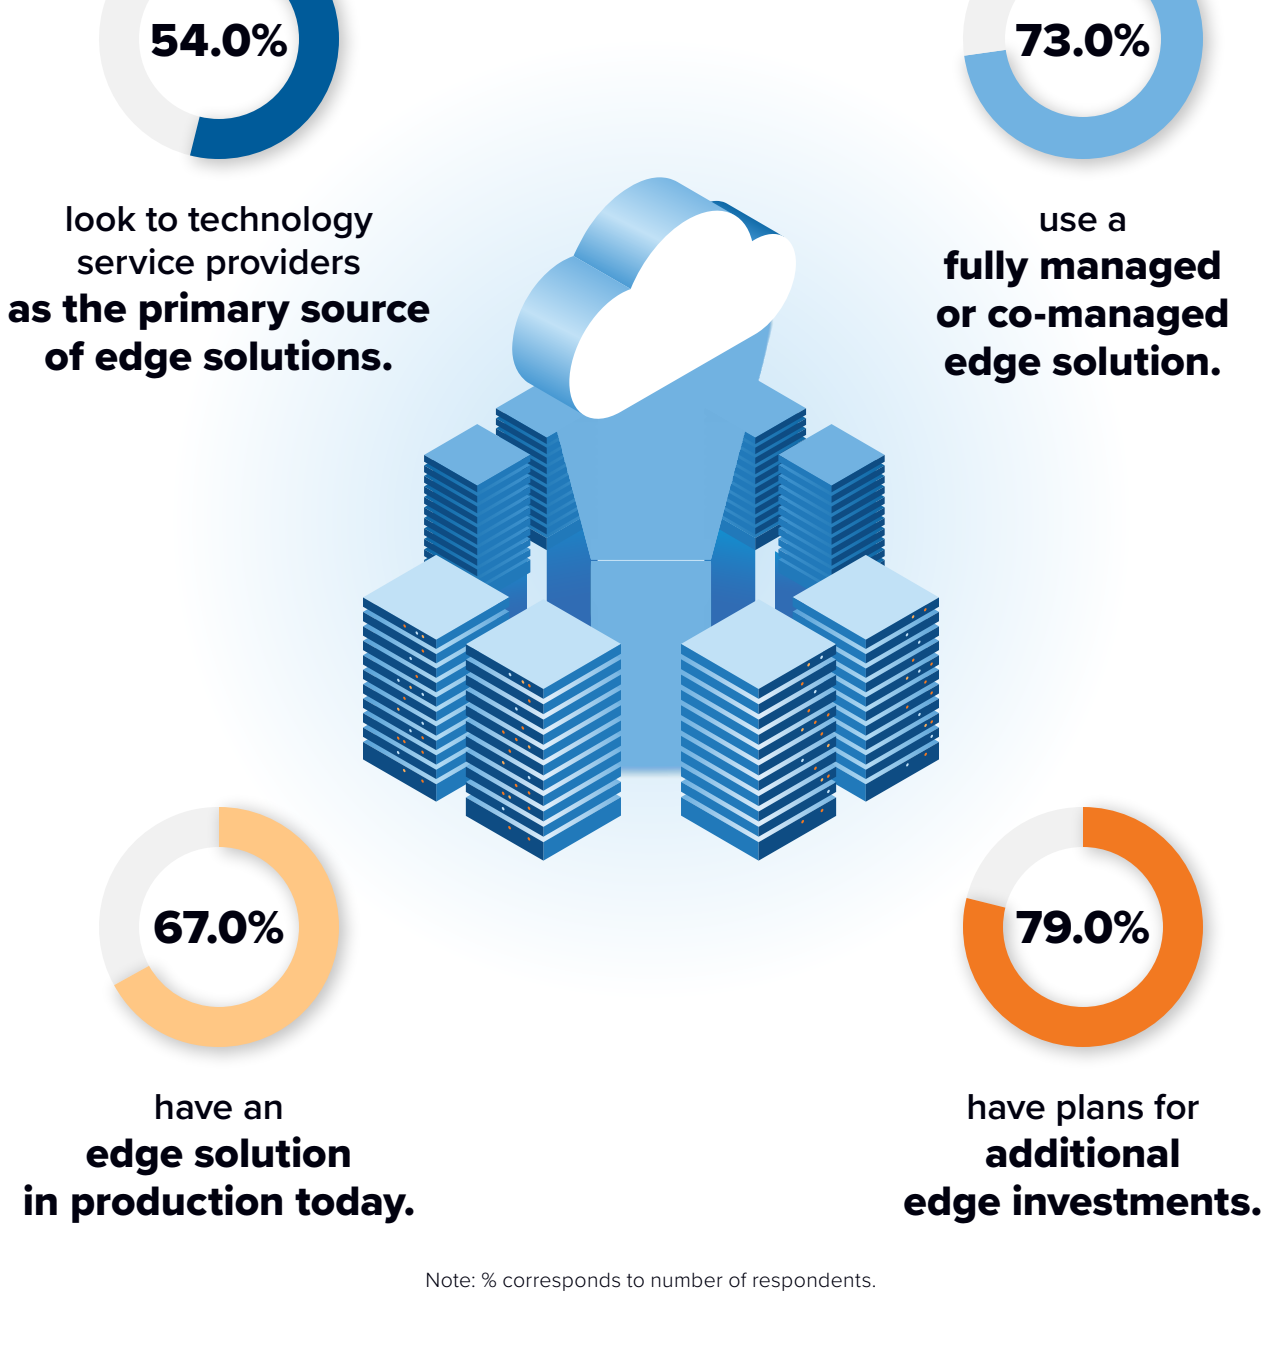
54.0%

look to technology service providers **as the primary source of edge solutions.**

73.0%

use a **fully managed or co-managed edge solution.**

67.0%

have an **edge solution in production today.**

79.0%

have plans for **additional edge investments.**

Note: % corresponds to number of respondents.